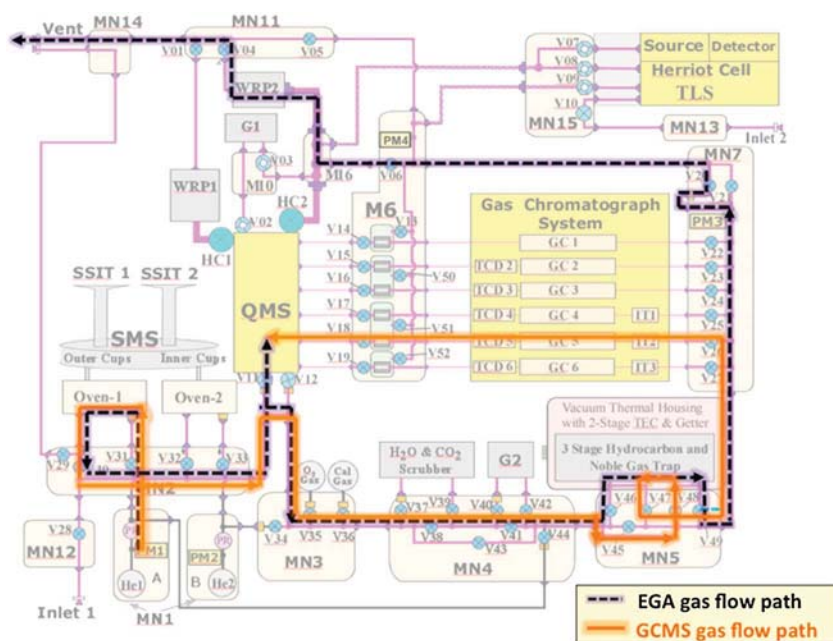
Vent
MN14
MN11
V01
V04
V05
V07
V08
V09
V10
Source
Detector
Herriot Cell
TLS
MN15
MN13
Inlet 2
WRP2
G1
V03
PM4
MN7
V2
V2
WRP1
MI0
MI6
V06
HC2
HC1
V02
M6
V13
Gas Chromatograph System
PM3
V14
GC 1
V15
TCD 2
GC 2
V22
V16
V50
TCD 3
GC 3
V23
V17
TCD 4
GC 4
IT1
V24
SSIT 1
SSIT 2
QMS
V18
V51
TCD 5
GC 5
IT2
V25
SMS
Outer Cups
Inner Cups
V19
V52
TCD 6
GC 6
IT3
V2
V11
V12
Oven-1
Oven-2
Vacuum Thermal Housing with 2-Stage TEC & Getter
3 Stage Hydrocarbon and Noble Gas Trap
H₂O & CO₂ Scrubber
G2
V29
V30
V31
V32
V33
$O_2$ Gas
Cal Gas
V37
V39
V40
V42
V46
V47
V48
MN2
V28
V38
V41
V44
MN12
M1
PM2
V34
V35
V36
V43
V45
MN5
V49
MN3
MN4
A
B
He1
He2
Inlet 1
MN1
EGA gas flow path
GCMS gas flow path